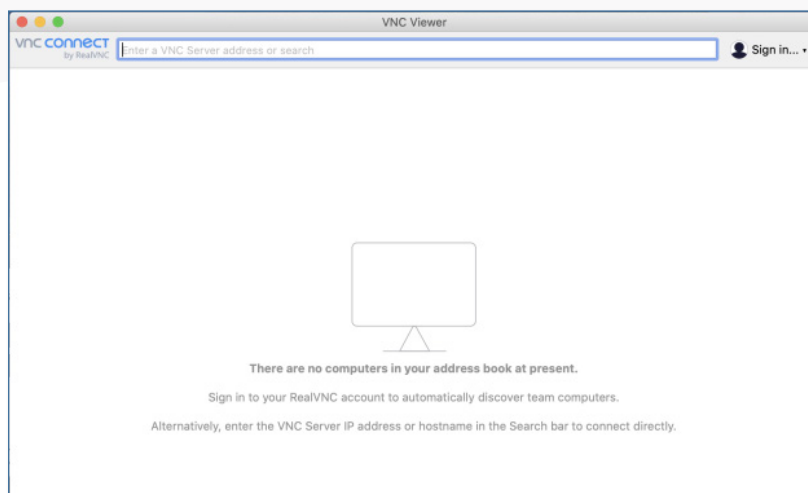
VNC Viewer

vnc connect
by RealVNC

Enter a VNC Server address or search

Sign in...

There are no computers in your address book at present.

Sign in to your RealVNC account to automatically discover team computers.

Alternatively, enter the VNC Server IP address or hostname in the Search bar to connect directly.